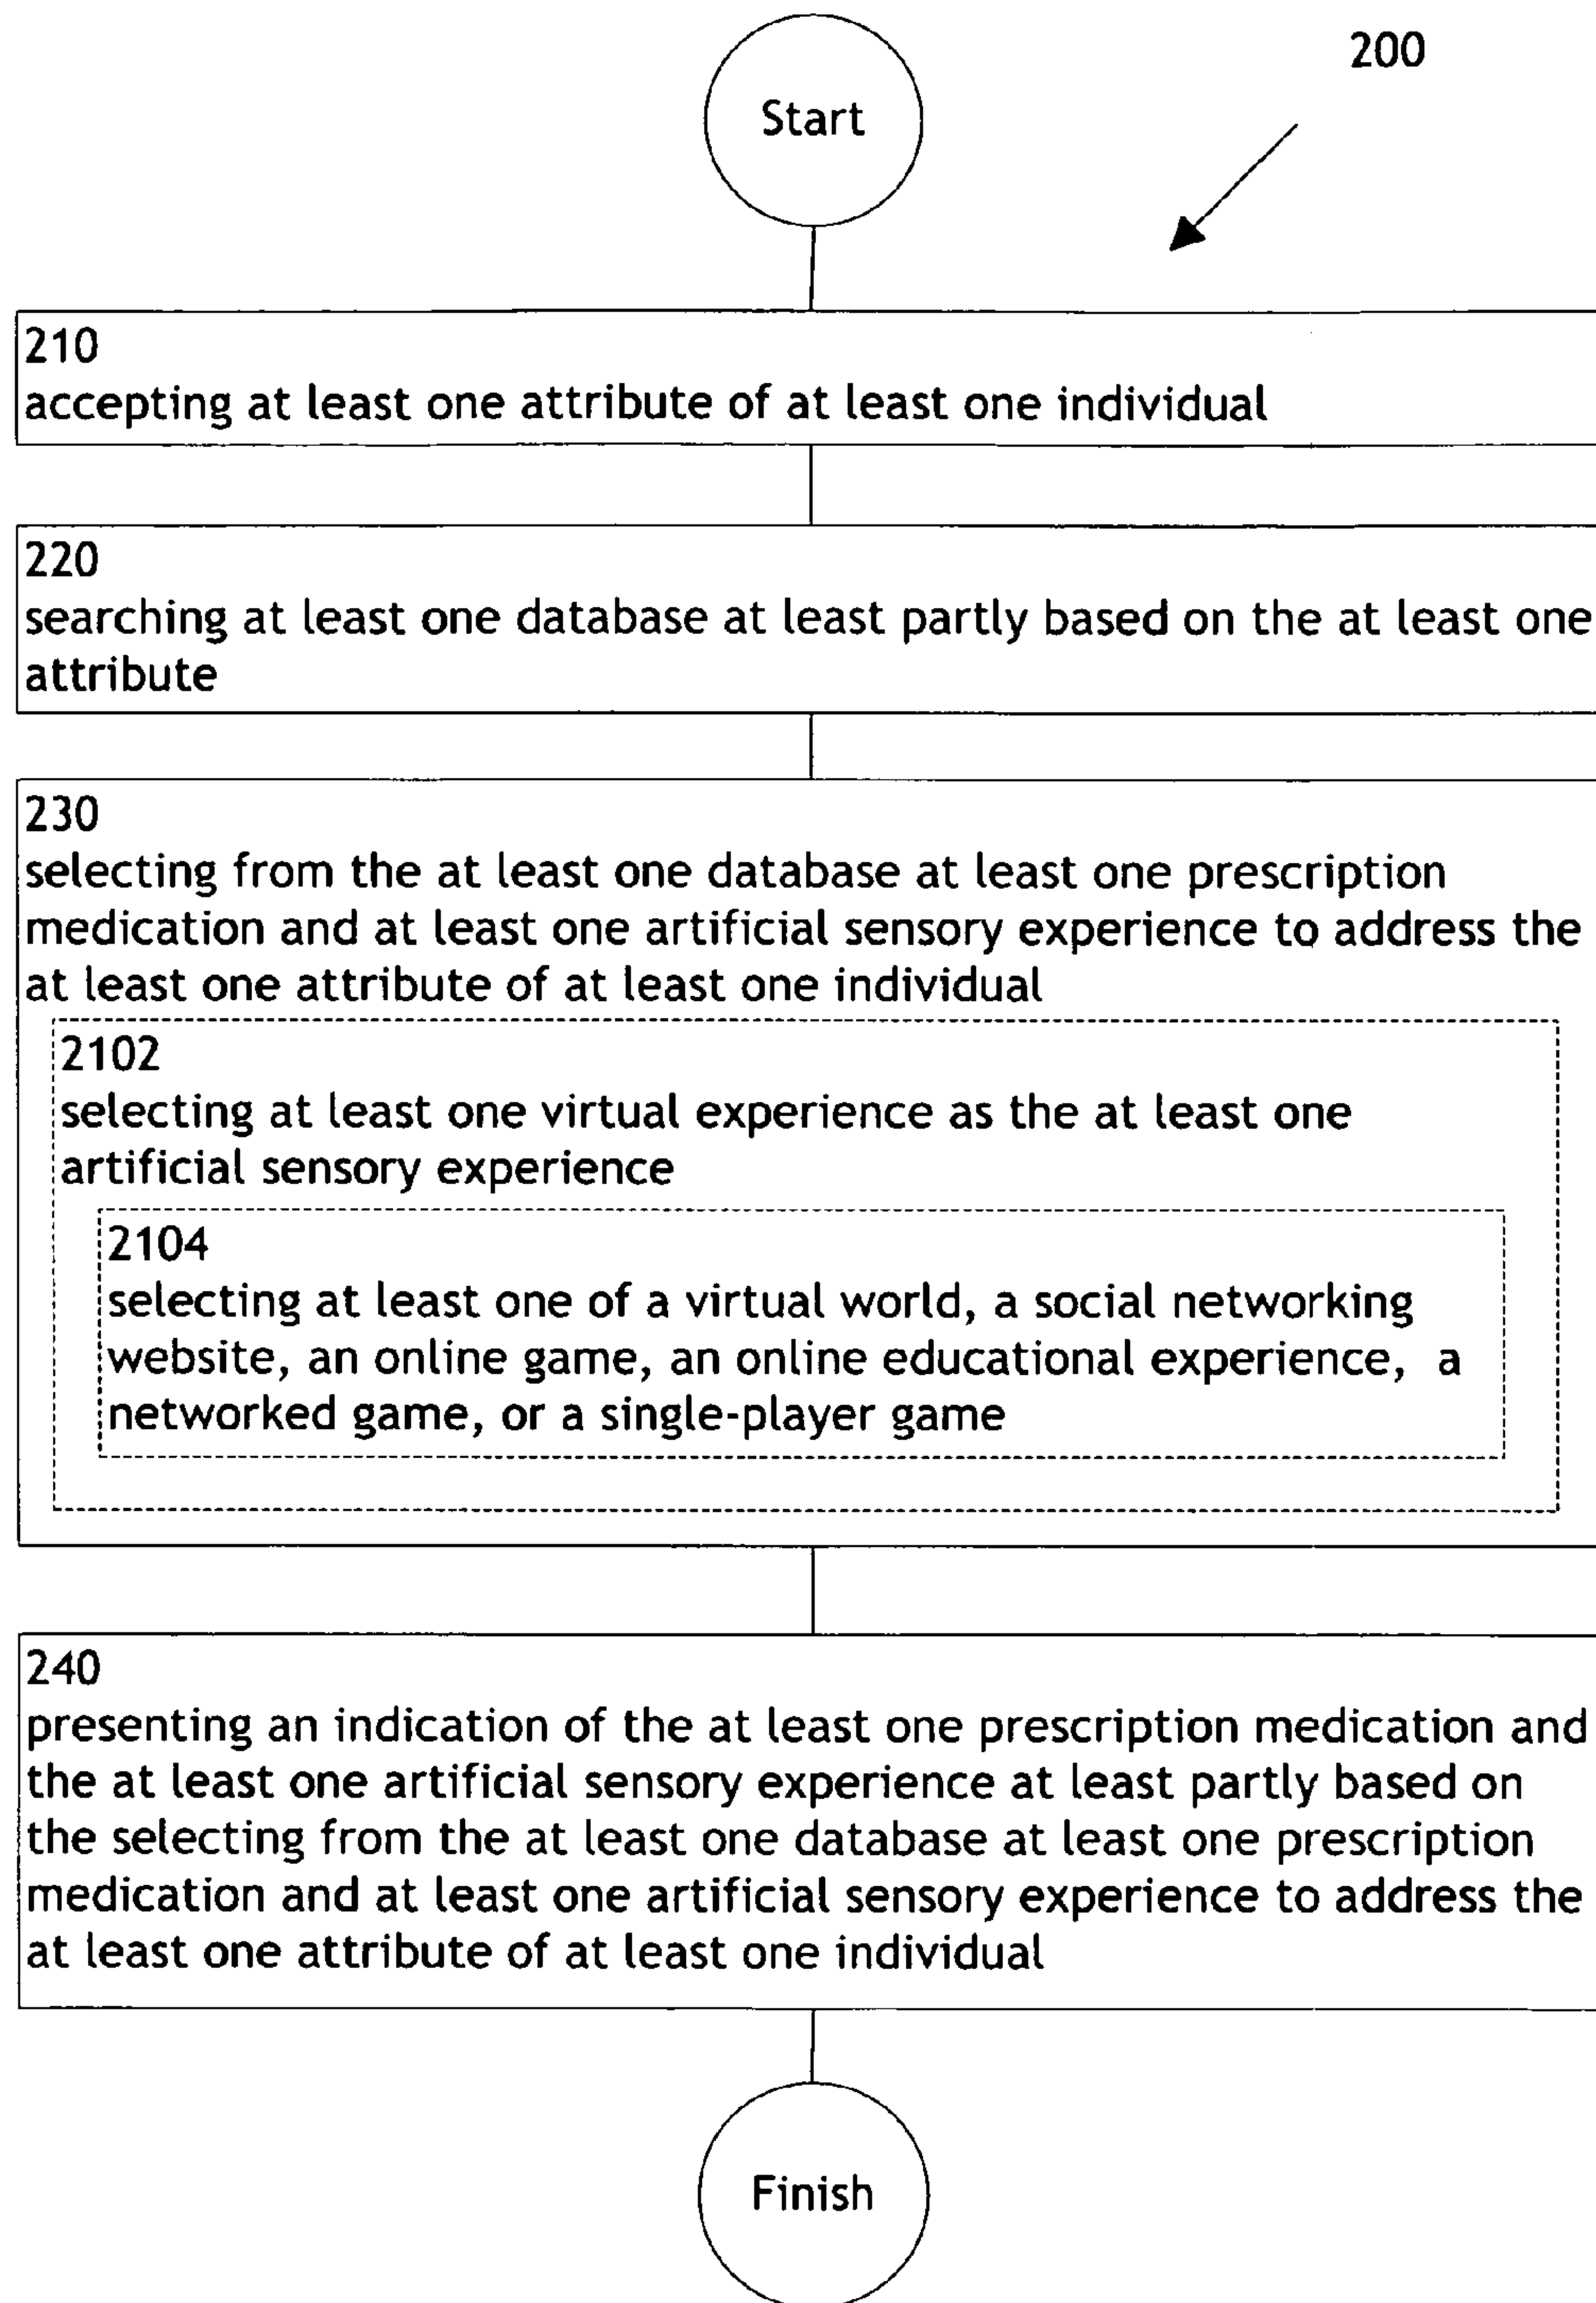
200

Start

210
accepting at least one attribute of at least one individual

220
searching at least one database at least partly based on the at least one attribute

230
selecting from the at least one database at least one prescription medication and at least one artificial sensory experience to address the at least one attribute of at least one individual

2102
selecting at least one virtual experience as the at least one artificial sensory experience

2104
selecting at least one of a virtual world, a social networking website, an online game, an online educational experience, a networked game, or a single-player game

240
presenting an indication of the at least one prescription medication and the at least one artificial sensory experience at least partly based on the selecting from the at least one database at least one prescription medication and at least one artificial sensory experience to address the at least one attribute of at least one individual

Finish